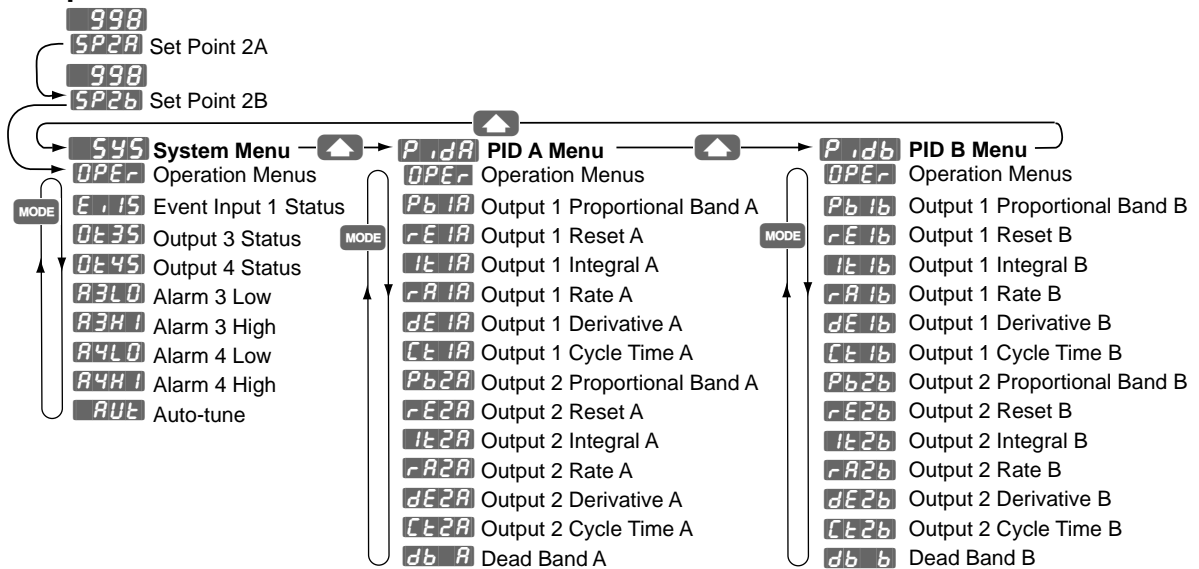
998
SP2A Set Point 2A
998
SP2b Set Point 2B

SYS System Menu
OPEr Operation Menus
MODE
E i1S Event Input 1 Status
Ot3S Output 3 Status
Ot4S Output 4 Status
A3LO Alarm 3 Low
A3HI Alarm 3 High
A4LO Alarm 4 Low
A4HI Alarm 4 High
AUt Auto-tune

P idA PID A Menu
OPEr Operation Menus
MODE
Pb1A Output 1 Proportional Band A
rE1A Output 1 Reset A
It1A Output 1 Integral A
rA1A Output 1 Rate A
dE1A Output 1 Derivative A
Ct1A Output 1 Cycle Time A
Pb2A Output 2 Proportional Band A
rE2A Output 2 Reset A
It2A Output 2 Integral A
rA2A Output 2 Rate A
dE2A Output 2 Derivative A
Ct2A Output 2 Cycle Time A
db A Dead Band A

P idb PID B Menu
OPEr Operation Menus
MODE
Pb1b Output 1 Proportional Band B
rE1b Output 1 Reset B
It1b Output 1 Integral B
rA1b Output 1 Rate B
dE1b Output 1 Derivative B
Ct1b Output 1 Cycle Time B
Pb2b Output 2 Proportional Band B
rE2b Output 2 Reset B
It2b Output 2 Integral B
rA2b Output 2 Rate B
dE2b Output 2 Derivative B
Ct2b Output 2 Cycle Time B
db b Dead Band B